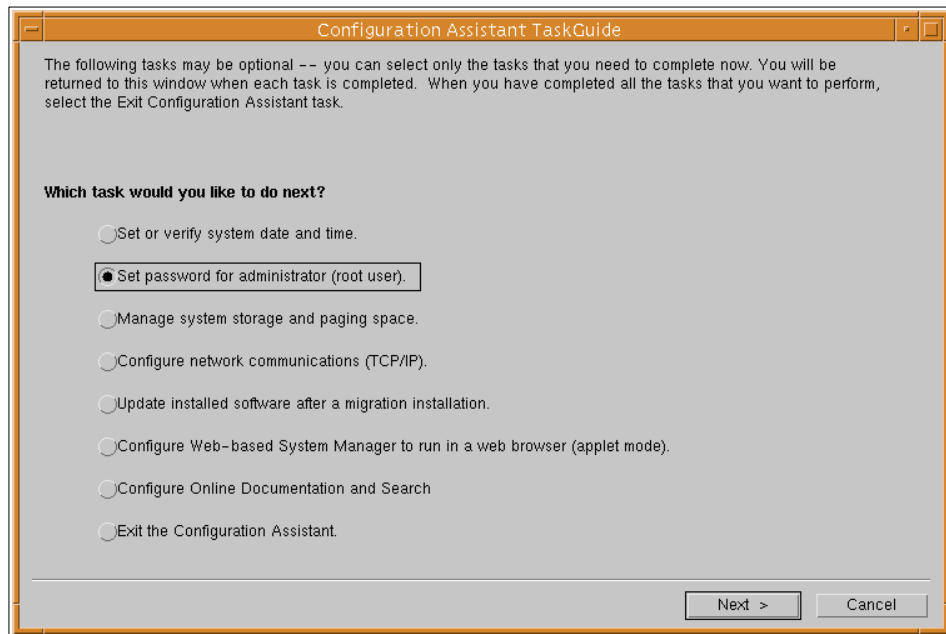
Configuration Assistant TaskGuide

The following tasks may be optional -- you can select only the tasks that you need to complete now. You will be returned to this window when each task is completed. When you have completed all the tasks that you want to perform, select the Exit Configuration Assistant task.

Which task would you like to do next?

Set or verify system date and time.

Set password for administrator (root user).

Manage system storage and paging space.

Configure network communications (TCP/IP).

Update installed software after a migration installation.

Configure Web-based System Manager to run in a web browser (applet mode).

Configure Online Documentation and Search

Exit the Configuration Assistant.

Next >

Cancel